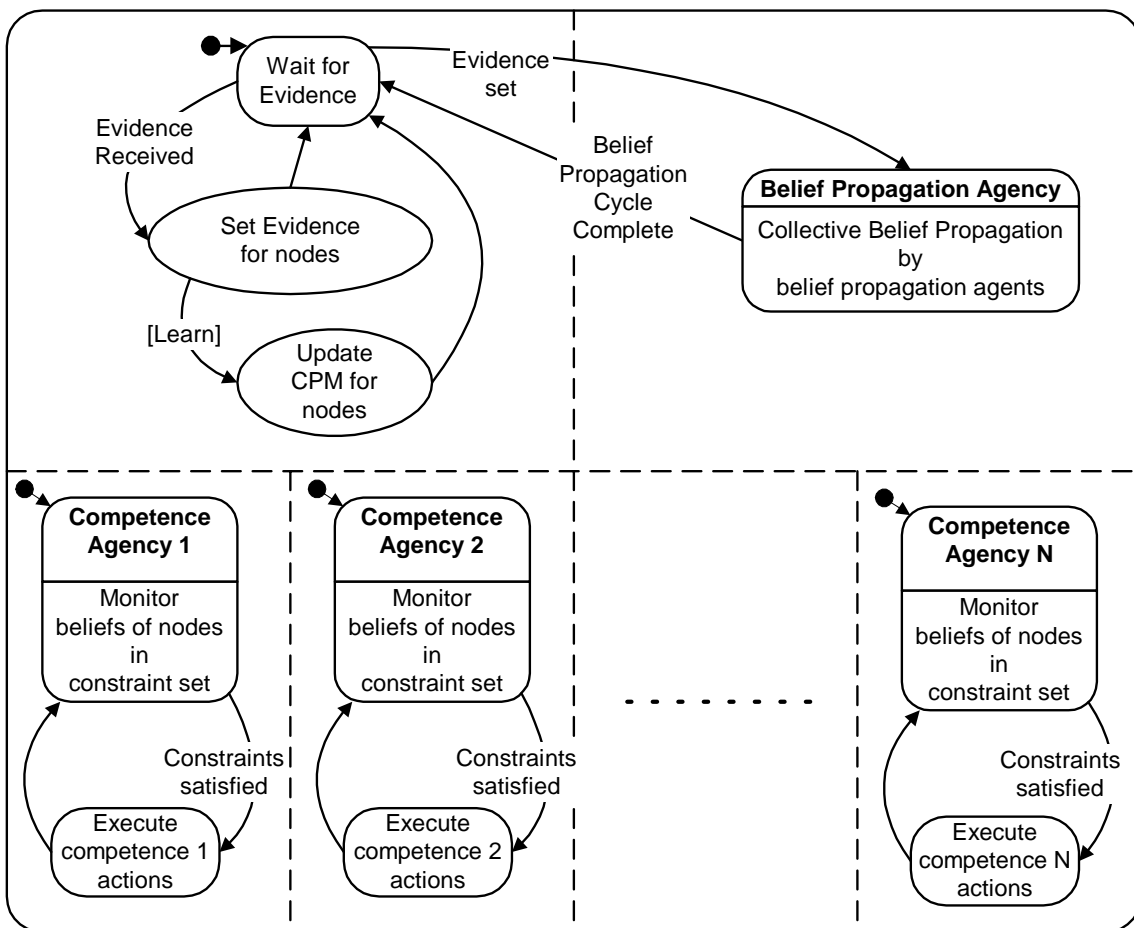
Wait for Evidence

Evidence set

Evidence Received

Belief Propagation Cycle Complete

Set Evidence for nodes

Belief Propagation Agency

Collective Belief Propagation by belief propagation agents

[Learn]

Update CPM for nodes

Competence Agency 1

Monitor beliefs of nodes in constraint set

Constraints satisfied

Execute competence 1 actions

Competence Agency 2

Monitor beliefs of nodes in constraint set

Constraints satisfied

Execute competence 2 actions

Competence Agency N

Monitor beliefs of nodes in constraint set

Constraints satisfied

Execute competence N actions